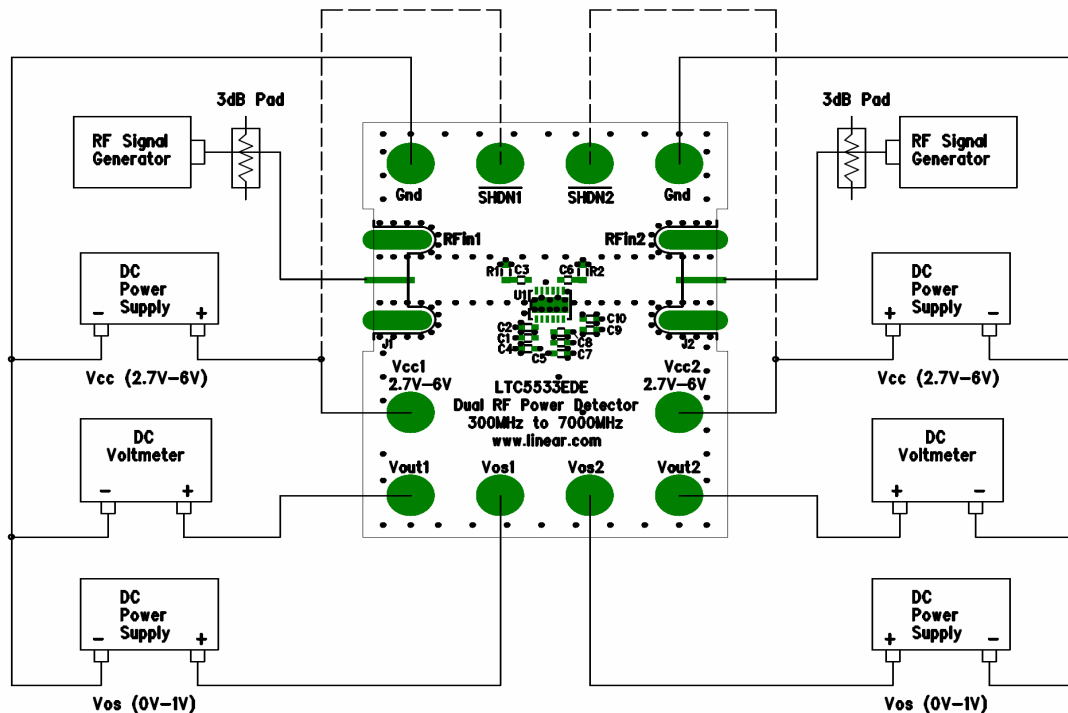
3dB Pad

RF Signal Generator

3dB Pad

RF Signal Generator

Gnd

$\overline{SHDN1}$

$\overline{SHDN2}$

Gnd

RFin1

RFin2

R1 C3

C6 R2

U1

J1

J2

C2 C1 C4 C5

C10 C9 C8 C7

DC Power Supply

− +

DC Power Supply

+ −

Vcc (2.7V−6V)

Vcc (2.7V−6V)

Vcc1 2.7V−6V

Vcc2 2.7V−6V

LTC5533EDE
Dual RF Power Detector
300MHz to 7000MHz
www.linear.com

DC Voltmeter

− +

DC Voltmeter

+ −

Vout1

Vos1

Vos2

Vout2

DC Power Supply

− +

DC Power Supply

+ −

Vos (0V−1V)

Vos (0V−1V)